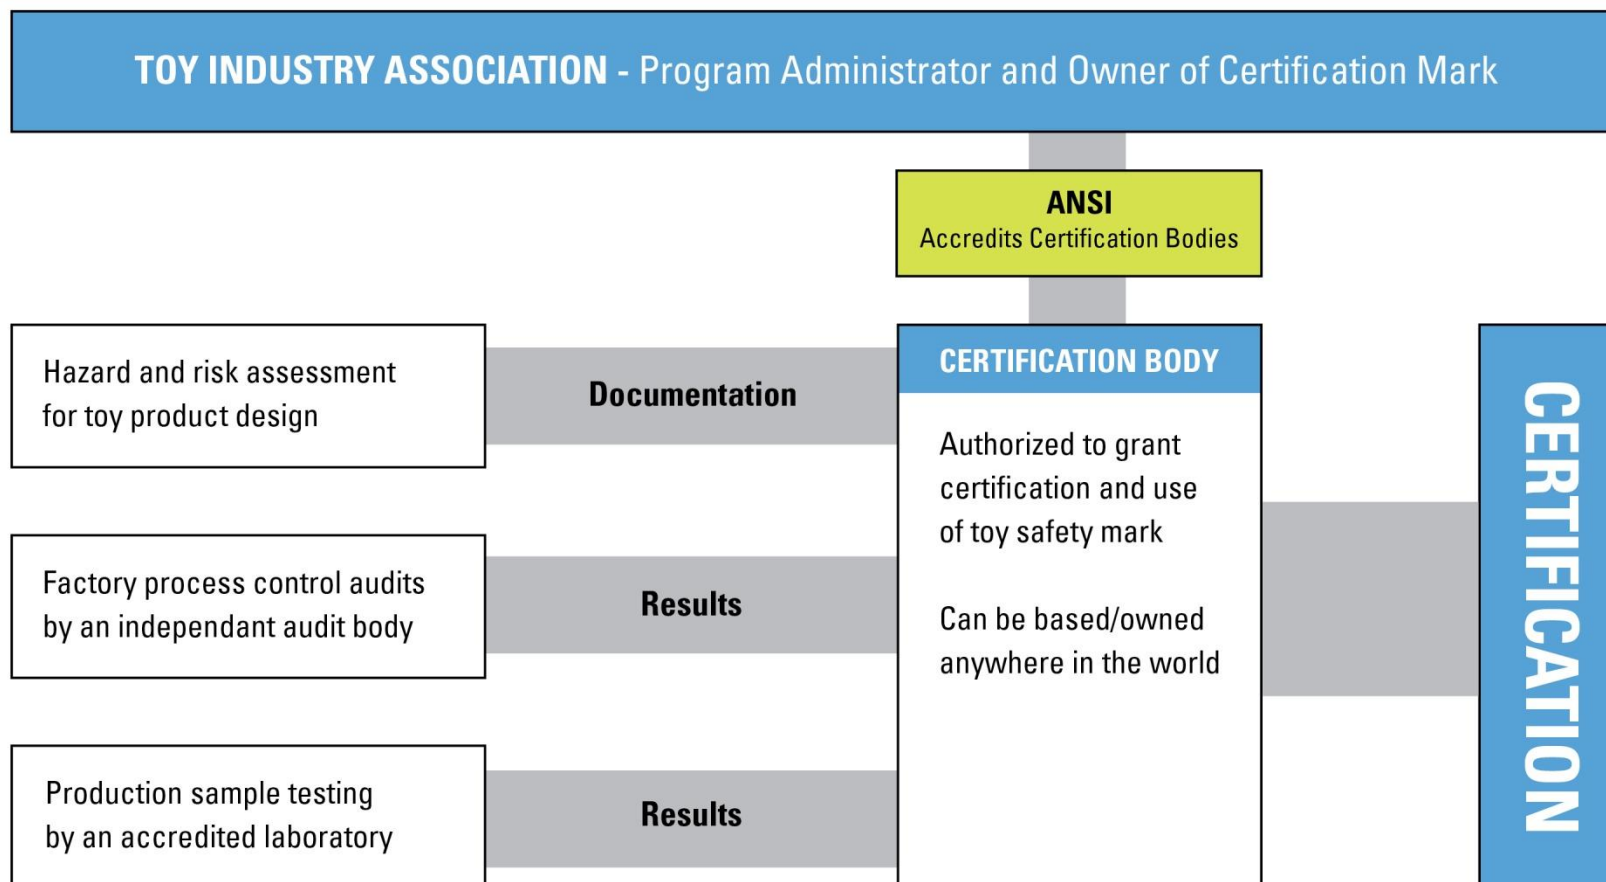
TOY INDUSTRY ASSOCIATION - Program Administrator and Owner of Certification Mark

ANSI
Accredits Certification Bodies

Hazard and risk assessment for toy product design

Documentation

Factory process control audits by an independant audit body

Results

Production sample testing by an accredited laboratory

Results

CERTIFICATION BODY

Authorized to grant certification and use of toy safety mark

Can be based/owned anywhere in the world

CERTIFICATION